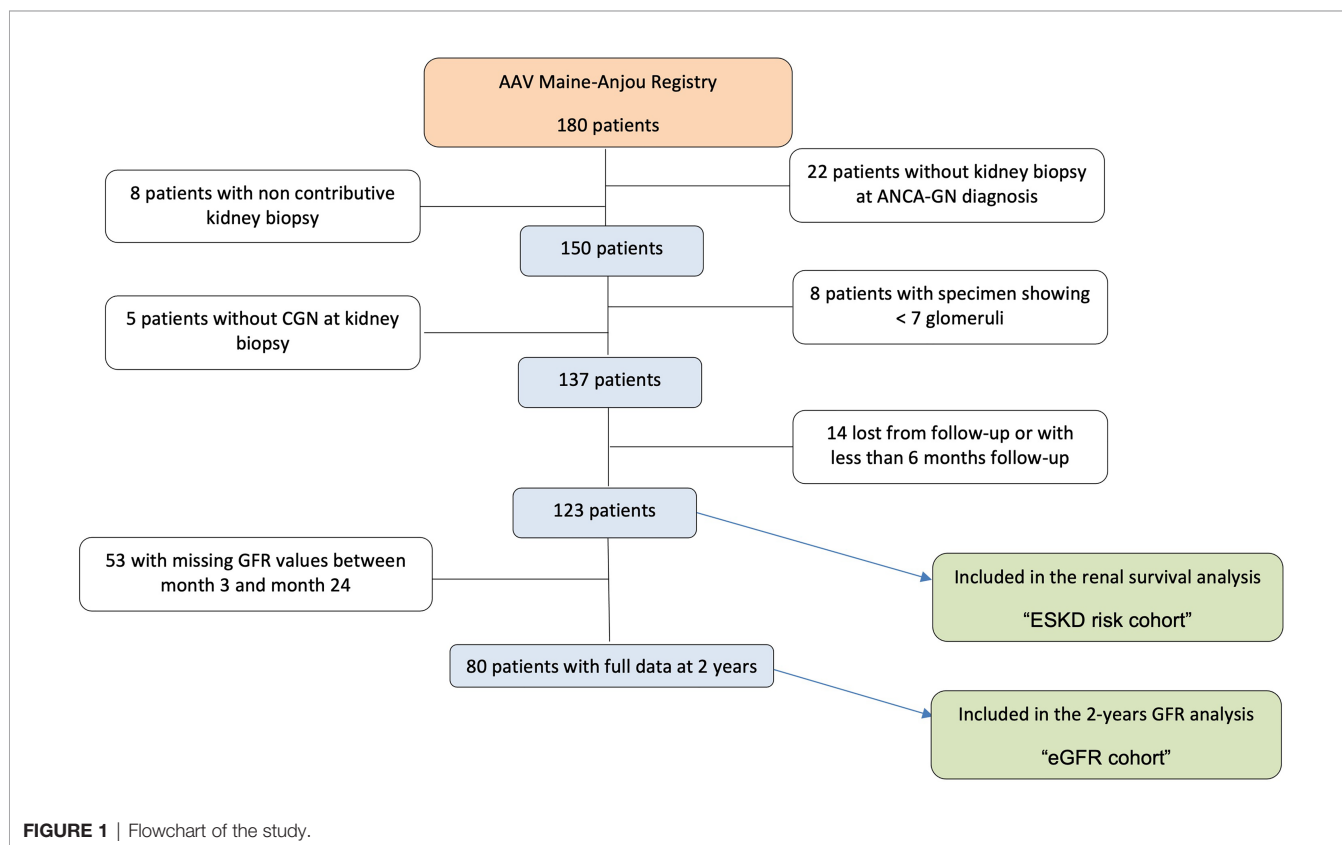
AAV Maine-Anjou Registry

180 patients

8 patients with non contributive kidney biopsy

22 patients without kidney biopsy at ANCA-GN diagnosis

150 patients

5 patients without CGN at kidney biopsy

8 patients with specimen showing < 7 glomeruli

137 patients

14 lost from follow-up or with less than 6 months follow-up

123 patients

53 with missing GFR values between month 3 and month 24

Included in the renal survival analysis

"ESKD risk cohort"

80 patients with full data at 2 years

Included in the 2-years GFR analysis

"eGFR cohort"

FIGURE 1 | Flowchart of the study.